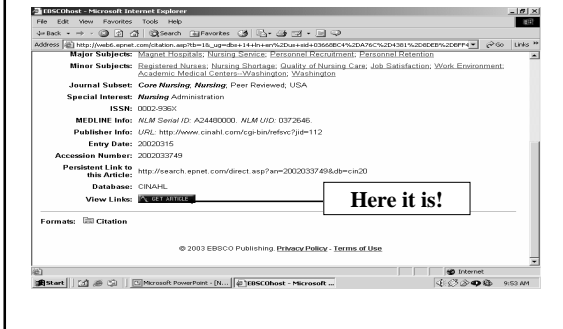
EBSCOhost - Microsoft Internet Explorer
File Edit View Favorites Tools Help
Back Search Favorites
Address http://web6.epnet.com/citation.asp?tb=1&_ug=dbs+14+ln+en%2Dus+sid+03660EC4%2DA76C%2D4381%2D8DEB%2D8FF4 Go Links »

Major Subjects: Magnet Hospitals; Nursing Service; Personnel Recruitment; Personnel Retention
Minor Subjects: Registered Nurses; Nursing Shortage; Quality of Nursing Care; Job Satisfaction; Work Environment; Academic Medical Centers--Washington; Washington
Journal Subset: Core Nursing, Nursing, Peer Reviewed; USA
Special Interest: Nursing Administration
ISSN: 0002-936X
MEDLINE Info: NLM Serial ID: A24480000. NLM UID: 0372646.
Publisher Info: URL: http://www.cinahl.com/cgi-bin/refsvc?jid=112
Entry Date: 20020315
Accession Number: 2002033749
Persistent Link to this Article: http://search.epnet.com/direct.asp?an=2002033749&db=cin20
Database: CINAHL
View Links: GET ARTICLE

Here it is!

Formats: Citation

© 2003 EBSCO Publishing. Privacy Policy - Terms of Use

Internet
Start Microsoft PowerPoint - [N... EBSCOhost - Microsoft ... 9:53 AM